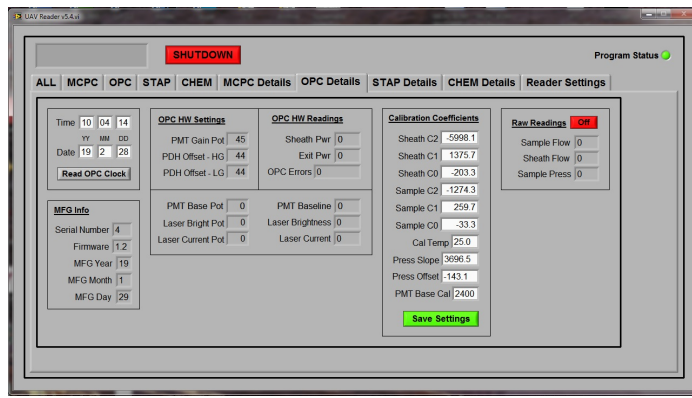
UAV Reader v5.4.vi

SHUTDOWN

Program Status

ALL | MCPC | OPC | STAP | CHEM | MCPC Details | OPC Details | STAP Details | CHEM Details | Reader Settings

Time 10 04 14
YY MM DD
Date 19 2 28
Read OPC Clock

MFG Info
Serial Number 4
Firmware 1.2
MFG Year 19
MFG Month 1
MFG Day 29

OPC HW Settings
PMT Gain Pot 45
PDH Offset - HG 44
PDH Offset - LG 44

OPC HW Readings
Sheath Pwr 0
Exit Pwr 0
OPC Errors 0

PMT Base Pot 0
Laser Bright Pot 0
Laser Current Pot 0

PMT Baseline 0
Laser Brightness 0
Laser Current 0

Calibration Coefficients
Sheath C2 -5998.1
Sheath C1 1375.7
Sheath C0 -203.3
Sample C2 -1274.3
Sample C1 259.7
Sample C0 -33.3
Cal Temp 25.0
Press Slope 3696.5
Press Offset -143.1
PMT Base Cal 2400
Save Settings

Raw Readings Off
Sample Flow 0
Sheath Flow 0
Sample Press 0